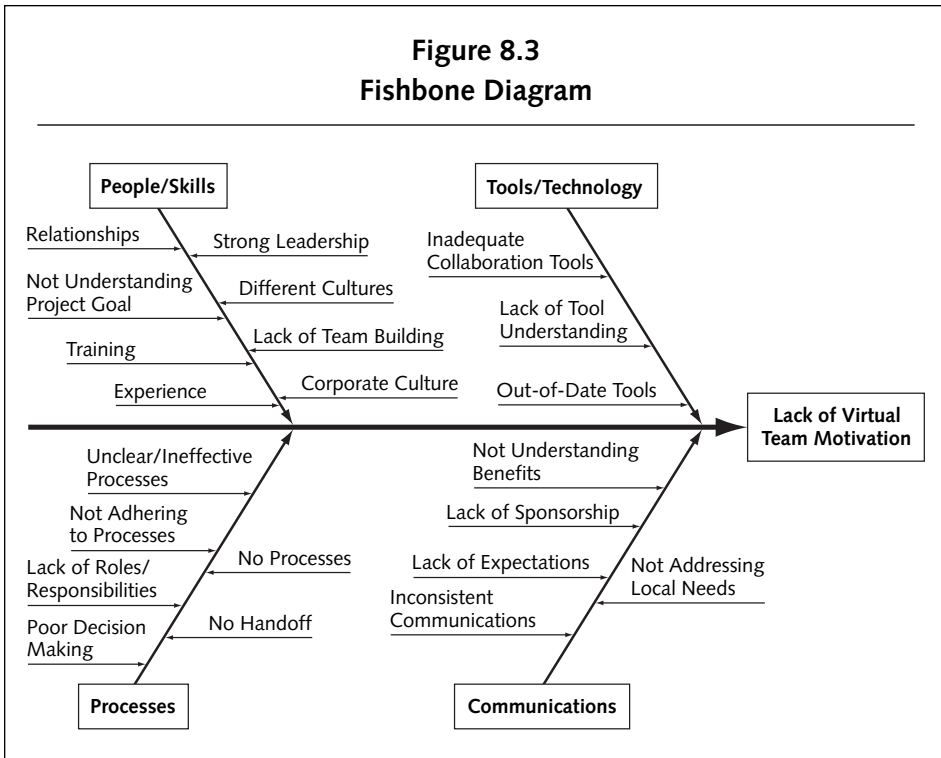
Figure 8.3
Fishbone Diagram

People/Skills

Relationships

Strong Leadership

Not Understanding Project Goal

Different Cultures

Lack of Team Building

Training

Corporate Culture

Experience

Tools/Technology

Inadequate Collaboration Tools

Lack of Tool Understanding

Out-of-Date Tools

Lack of Virtual Team Motivation

Unclear/Ineffective Processes

Not Adhering to Processes

No Processes

Lack of Roles/ Responsibilities

No Handoff

Poor Decision Making

Processes

Not Understanding Benefits

Lack of Sponsorship

Lack of Expectations

Not Addressing Local Needs

Inconsistent Communications

Communications